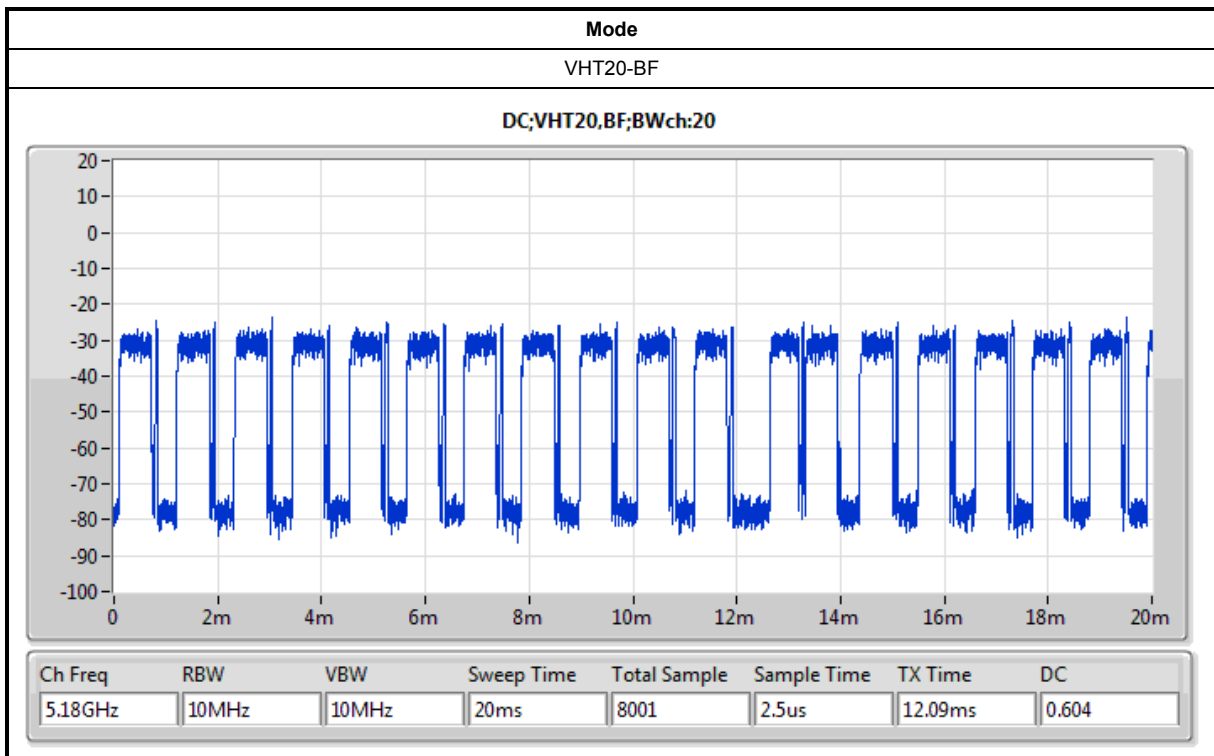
| Mode |
|---|
| VHT20-BF |

DC;VHT20,BF;BWch:20

20
10
0
-10
-20
-30
-40
-50
-60
-70
-80
-90
-100

0 2m 4m 6m 8m 10m 12m 14m 16m 18m 20m

| Ch Freq | RBW | VBW | Sweep Time | Total Sample | Sample Time | TX Time | DC |
|---|---|---|---|---|---|---|---|
| 5.18GHz | 10MHz | 10MHz | 20ms | 8001 | 2.5us | 12.09ms | 0.604 |